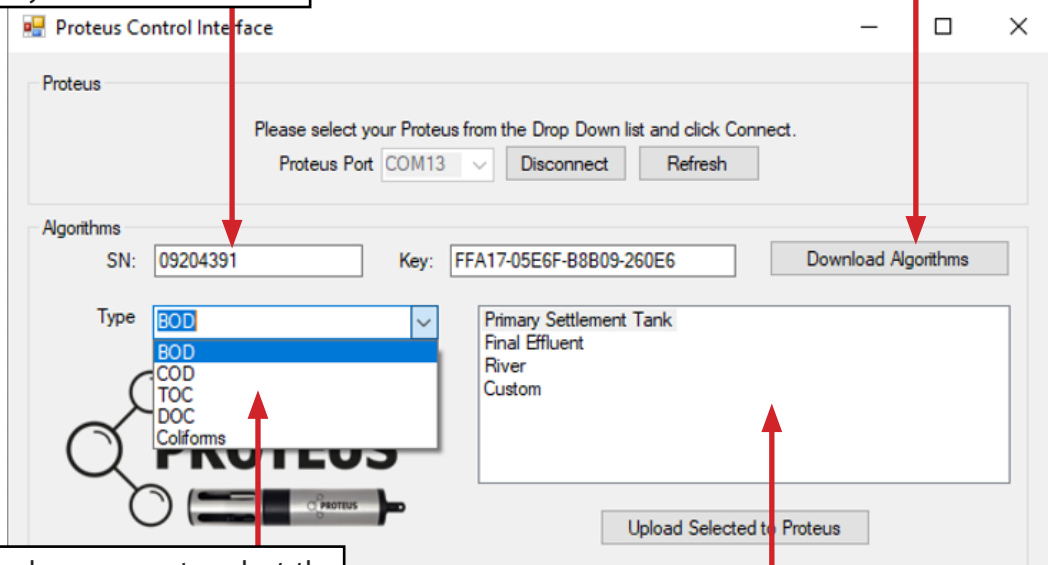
Proteus Control Interface

Proteus

Please select your Proteus from the Drop Down list and click Connect.

Proteus Port COM13 Disconnect Refresh

Algorithms

SN: 09204391

Key: FFA17-05E6F-B8B09-260E6

Download Algorithms

Type BOD

BOD
COD
TOC
DOC
Coliforms

Primary Settlement Tank
Final Effluent
River
Custom

PROTEUS

PROTEUS

Upload Selected to Proteus